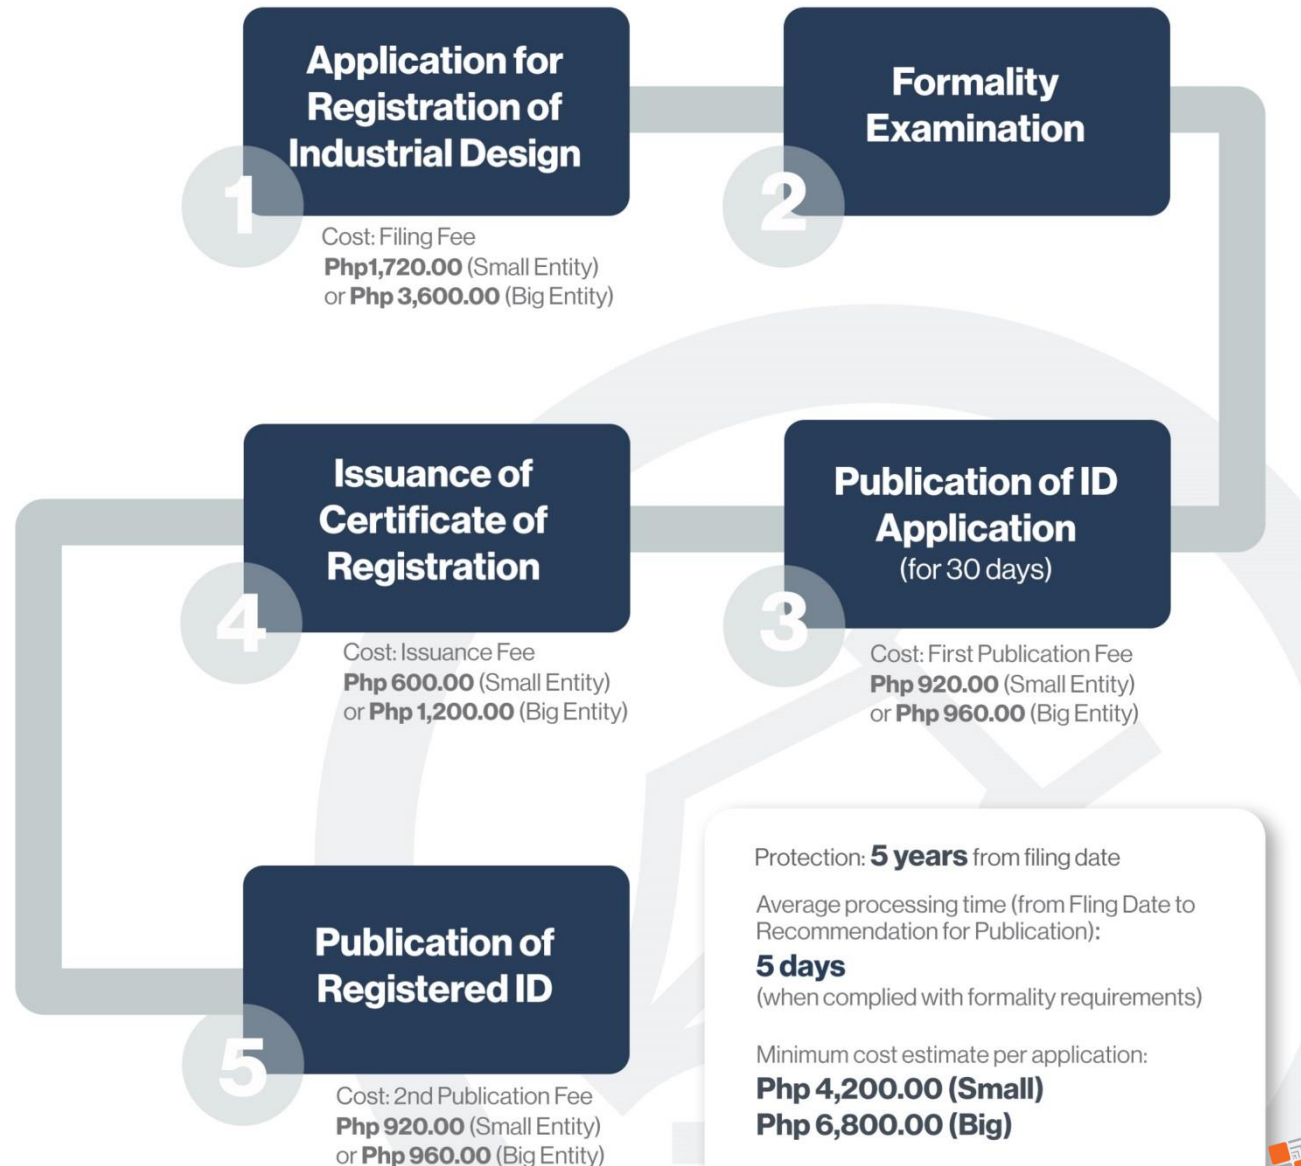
1
Application for Registration of Industrial Design

Cost: Filing Fee
Php1,720.00 (Small Entity)
or Php 3,600.00 (Big Entity)

2
Formality Examination

3
Publication of ID Application
(for 30 days)

Cost: First Publication Fee
Php 920.00 (Small Entity)
or Php 960.00 (Big Entity)

4
Issuance of Certificate of Registration

Cost: Issuance Fee
Php 600.00 (Small Entity)
or Php 1,200.00 (Big Entity)

5
Publication of Registered ID

Cost: 2nd Publication Fee
Php 920.00 (Small Entity)
or Php 960.00 (Big Entity)

Protection: 5 years from filing date

Average processing time (from Fling Date to Recommendation for Publication):
5 days
(when complied with formality requirements)

Minimum cost estimate per application:
Php 4,200.00 (Small)
Php 6,800.00 (Big)